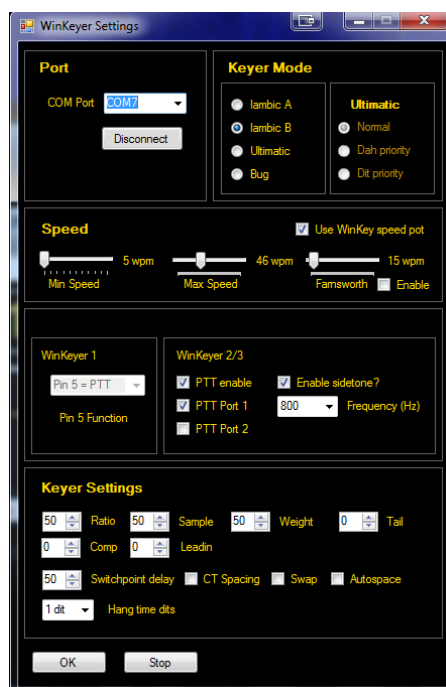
WinKeyer Settings

Port

COM Port COM7

Disconnect

Keyer Mode

Iambic A

Iambic B

Ultimatic

Bug

Ultimatic

Normal

Dah priority

Dit priority

Speed

Use WinKey speed pot

5 wpm

Min Speed

46 wpm

Max Speed

15 wpm

Farnsworth

Enable

WinKeyer 1

Pin 5 = PTT

Pin 5 Function

WinKeyer 2/3

PTT enable

Enable sidetone?

PTT Port 1

800

Frequency (Hz)

PTT Port 2

Keyer Settings

50 Ratio 50 Sample 50 Weight 0 Tail

0 Comp 0 Leadin

50 Switchpoint delay CT Spacing Swap Autospace

1 dit Hang time dits

OK

Stop